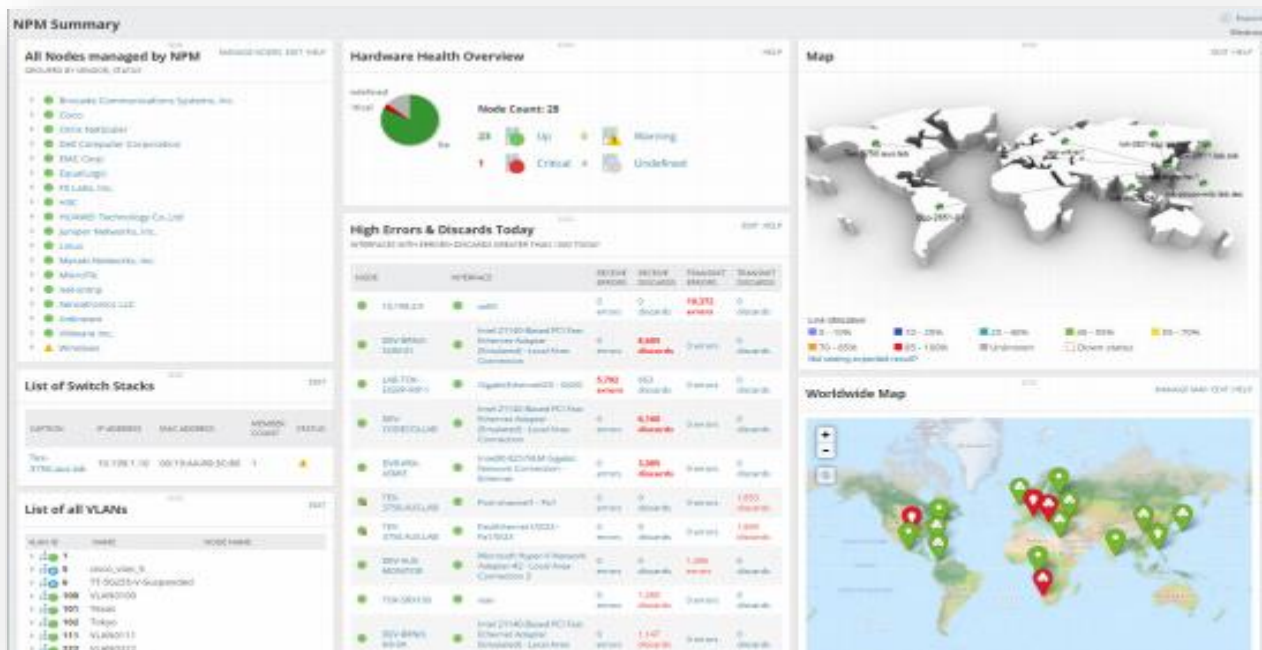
NPM Summary

All Nodes managed by NPM
GROUPED BY VENDOR, STATUS

Brocade Communications Systems, Inc.
Cisco
Citrix NetScaler
Dell Computer Corporation
EMC Corp
EqualLogic
F5 Labs, Inc.
HDC
HUAWEI Technology Co.,Ltd
Juniper Networks, Inc.
Linux
Meraki Networks, Inc.
MikroTik
net-snmp
Netraforce LLC
Unknown
VMware Inc.
Windows

List of Switch Stacks

| CAPTION | IP ADDRESS | MAC ADDRESS | MEMBER COUNT | STATUS |
|---|---|---|---|---|
| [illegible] | 10.199.1.10 | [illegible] | 1 | |

List of all VLANs

| VLAN ID | NAME | NODE NAME |
|---|---|---|
| 1 | | |
| 5 | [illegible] | |
| 6 | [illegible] | |
| 100 | VLAN0100 | |
| 101 | Texas | |
| 102 | Tokyo | |
| 111 | VLAN0111 | |

Hardware Health Overview

Node Count: 28

Up
Warning
Critical
Undefined

High Errors & Discards Today

| NODE | INTERFACE | RECEIVE ERRORS | RECEIVE DISCARDS | TRANSMIT ERRORS | TRANSMIT DISCARDS |
|---|---|---|---|---|---|
| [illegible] | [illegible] | 0 errors | 0 discards | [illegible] errors | 0 discards |
| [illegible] | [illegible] | 0 errors | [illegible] discards | 0 errors | 0 discards |
| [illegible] | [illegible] | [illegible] errors | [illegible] discards | 0 errors | 0 discards |

Map

Worldwide Map